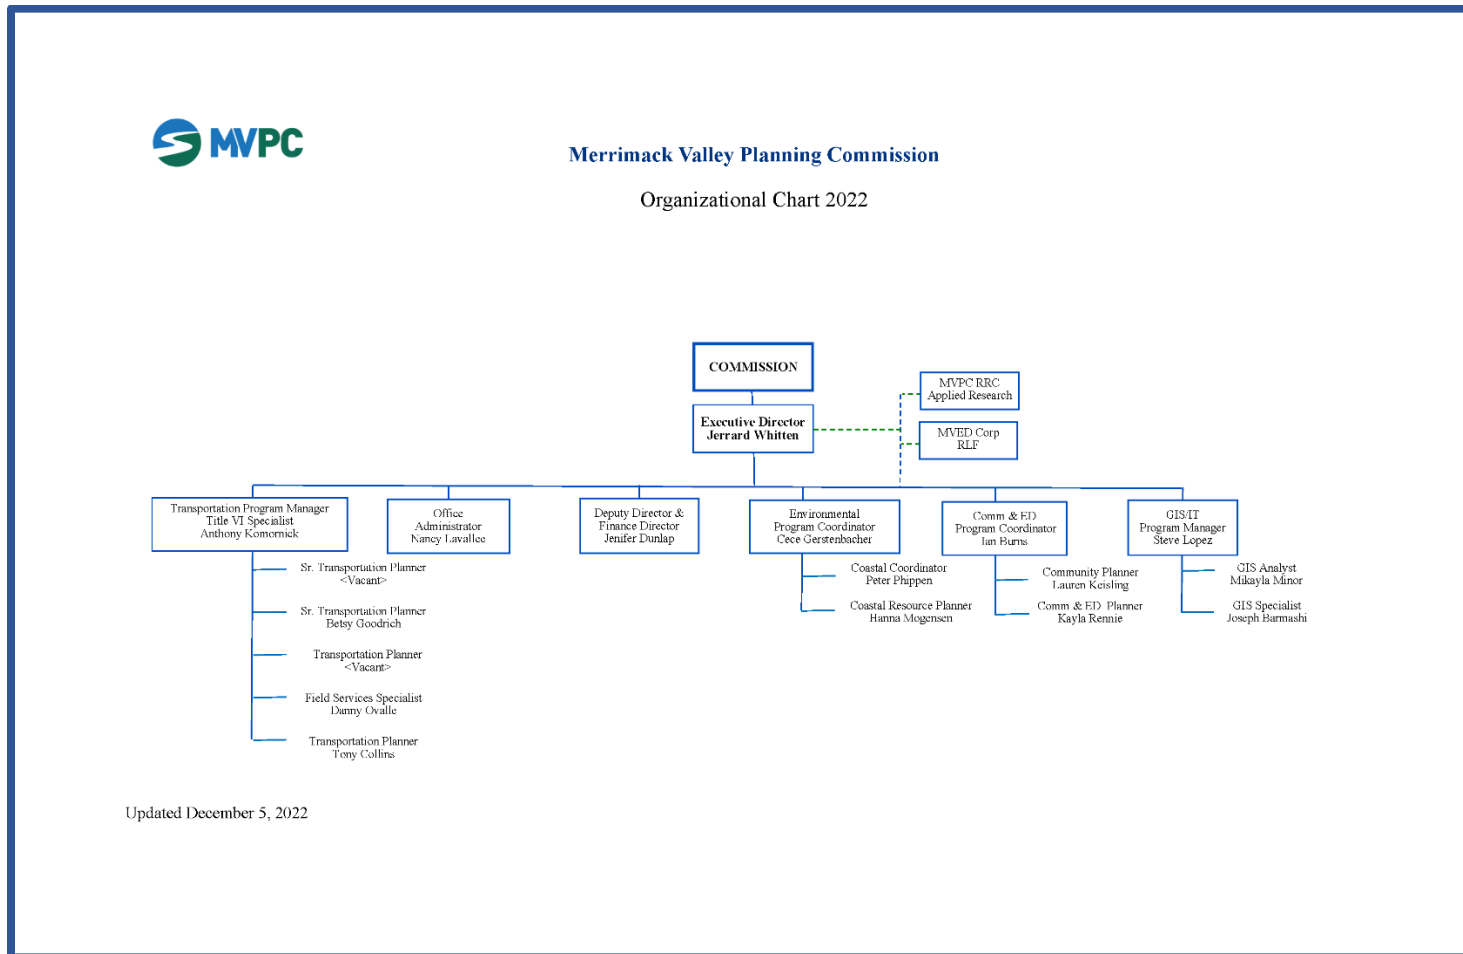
MVPC

Merrimack Valley Planning Commission

Organizational Chart 2022

COMMISSION

Executive Director
Jerrard Whitten

MVPC RRC
Applied Research

MVED Corp
RLF

Transportation Program Manager
Title VI Specialist
Anthony Komornick

Sr. Transportation Planner
<Vacant>

Sr. Transportation Planner
Betsy Goodrich

Transportation Planner
<Vacant>

Field Services Specialist
Danny Ovalle

Transportation Planner
Tony Collins

Office
Administrator
Nancy Lavallee

Deputy Director &
Finance Director
Jenifer Dunlap

Environmental
Program Coordinator
Cece Gerstenbacher

Coastal Coordinator
Peter Phippen

Coastal Resource Planner
Hanna Mogensen

Comm & ED
Program Coordinator
Ian Burns

Community Planner
Lauren Keisling

Comm & ED Planner
Kayla Rennie

GIS/IT
Program Manager
Steve Lopez

GIS Analyst
Mikayla Minor

GIS Specialist
Joseph Barmashi

Updated December 5, 2022